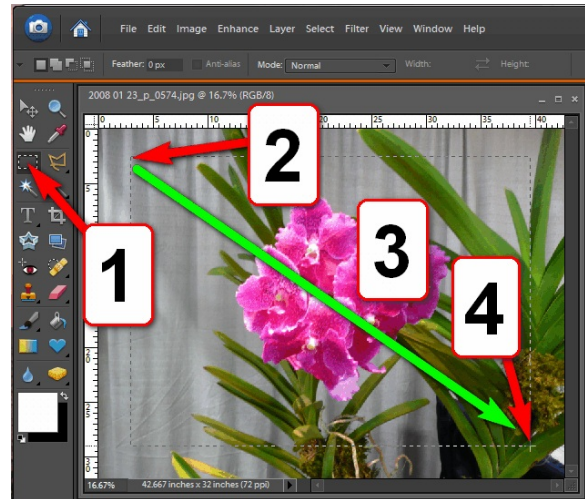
File Edit Image Enhance Layer Select Filter View Window Help

Feather: 0 px Anti-alias Mode: Normal Width: Height:

2008 01 23_p_0574.jpg @ 16.7% (RGB/8)

0 5 10 15 20 25 30 35 40

2

1

3

4

16.67% 42.667 inches x 32 inches (72 ppi)